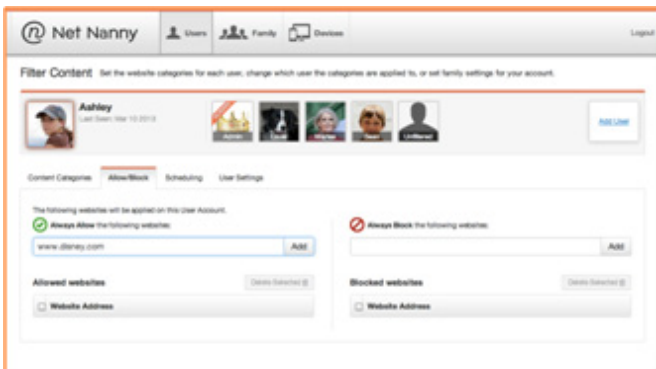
@ Net Nanny

Users Family Devices

Logout

Filter Content Set the website categories for each user, change which user the categories are applied to, or set family settings for your account.

Ashley
Last Seen: Mar 10 2013

Admin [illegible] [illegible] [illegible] Unfiltered

Add User

Content Categories Allow/Block Scheduling User Settings

The following websites will be applied on this User Account.

Always Allow the following websites:

www.disney.com

Add

Always Block the following websites:

Add

Allowed websites

Delete Selected

Website Address

Blocked websites

Delete Selected

Website Address